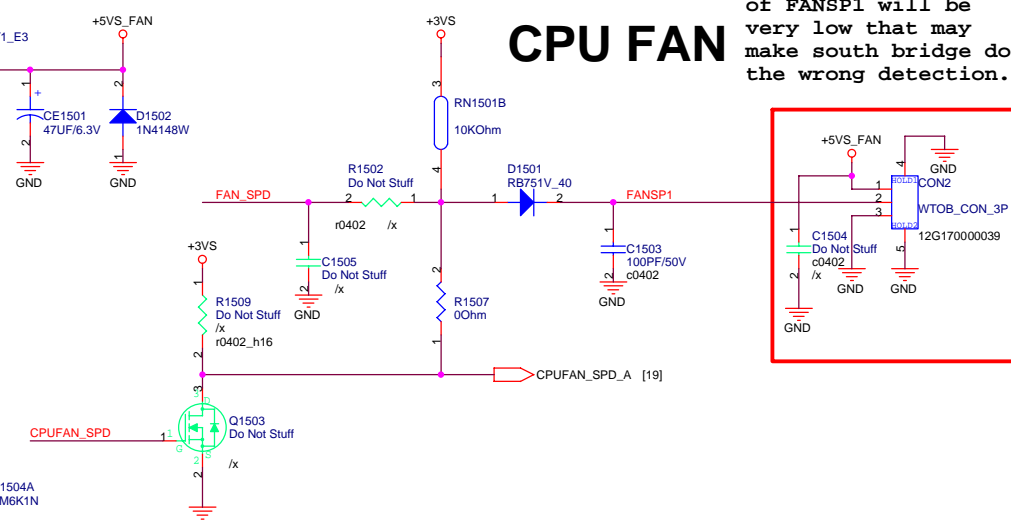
CPU FAN

of FANSP1 will be very low that may make south bridge do the wrong detection.

1_E3

+5VS_FAN

CE1501
47UF/6.3V

D1502
1N4148W

GND
GND

+3VS

RN1501B
10KOhm

R1502
Do Not Stuff
r0402 /x

D1501
RB751V_40

FAN_SPD

FANSP1

C1503
100PF/50V
c0402

GND

C1505
Do Not Stuff
/x

GND

+3VS

R1509
Do Not Stuff
/x
r0402_h16

R1507
0Ohm

CPUFAN_SPD_A [19]

CPUFAN_SPD

Q1503
Do Not Stuff

/x

1504A
M6K1N

+5VS_FAN

GND

CON2

HOLD1
HOLD2

WTOB_CON_3P
12G170000039

C1504
Do Not Stuff
c0402
/x

GND
GND
GND